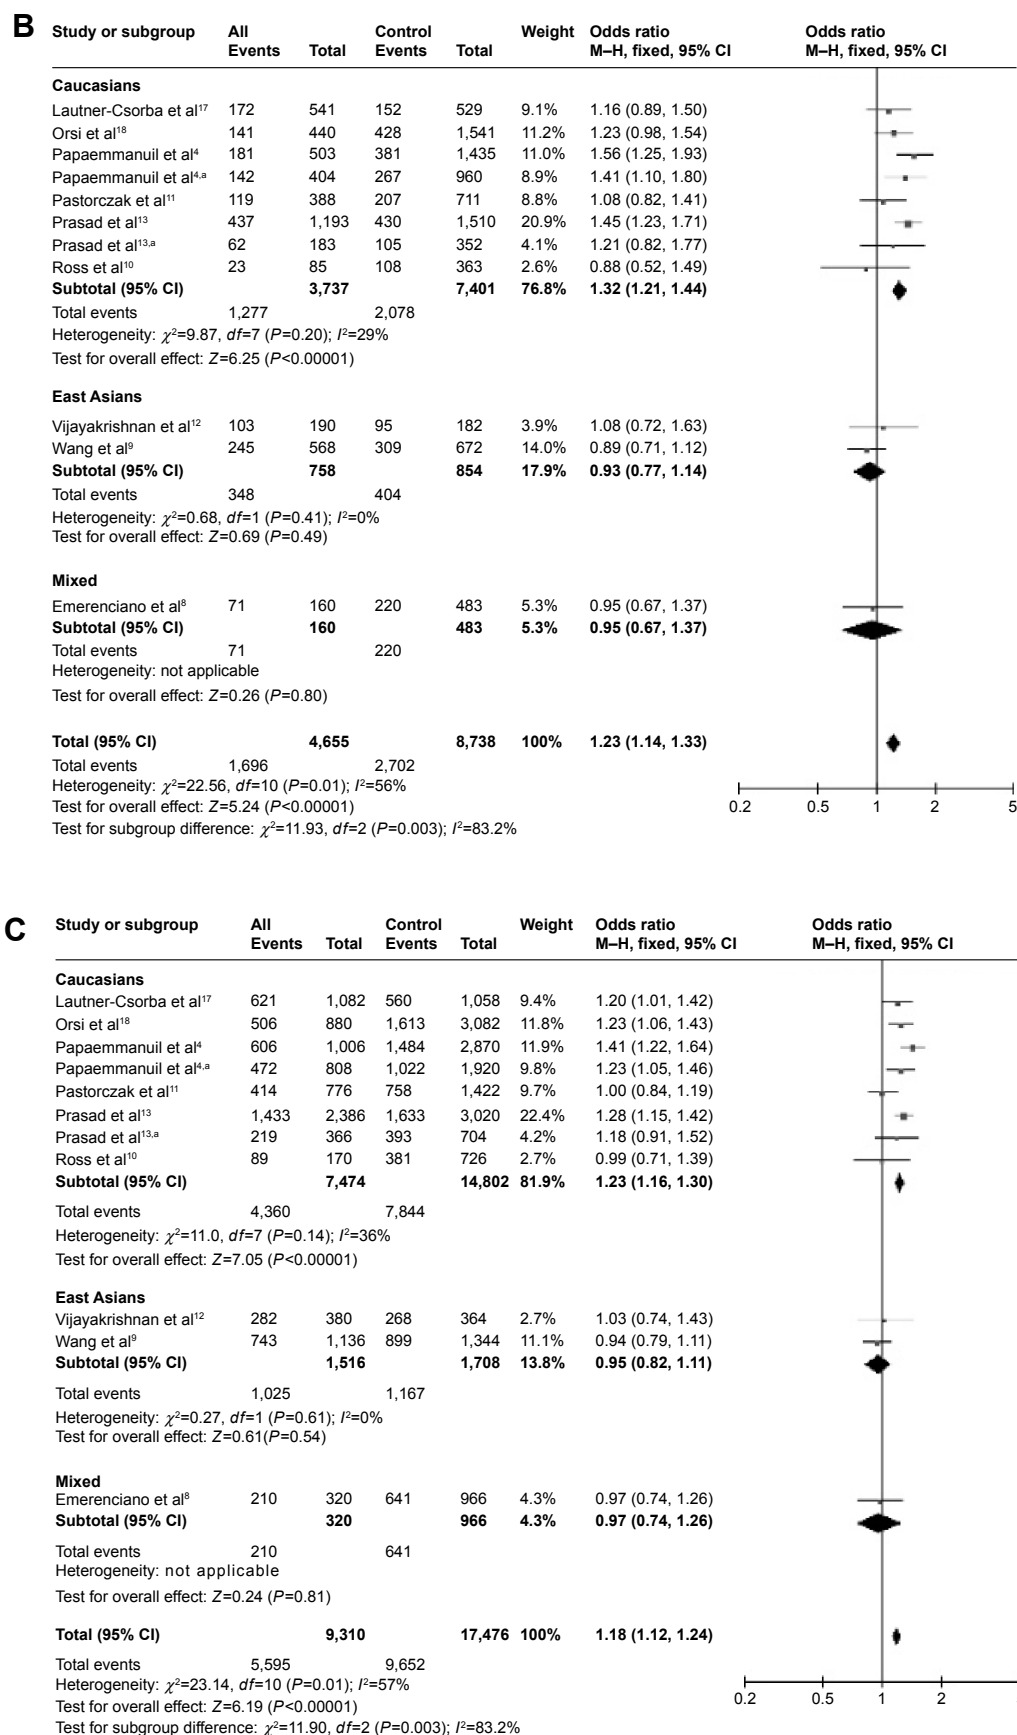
B

| Study or subgroup | All Events | Total | Control Events | Total | Weight | Odds ratio M–H, fixed, 95% CI | Odds ratio M–H, fixed, 95% CI |
|---|---|---|---|---|---|---|---|
| **Caucasians** | | | | | | | |
| Lautner-Csorba et al$^{17}$ | 172 | 541 | 152 | 529 | 9.1% | 1.16 (0.89, 1.50) | |
| Orsi et al$^{18}$ | 141 | 440 | 428 | 1,541 | 11.2% | 1.23 (0.98, 1.54) | |
| Papaemmanuil et al$^{4}$ | 181 | 503 | 381 | 1,435 | 11.0% | 1.56 (1.25, 1.93) | |
| Papaemmanuil et al$^{4,a}$ | 142 | 404 | 267 | 960 | 8.9% | 1.41 (1.10, 1.80) | |
| Pastorczak et al$^{11}$ | 119 | 388 | 207 | 711 | 8.8% | 1.08 (0.82, 1.41) | |
| Prasad et al$^{13}$ | 437 | 1,193 | 430 | 1,510 | 20.9% | 1.45 (1.23, 1.71) | |
| Prasad et al$^{13,a}$ | 62 | 183 | 105 | 352 | 4.1% | 1.21 (0.82, 1.77) | |
| Ross et al$^{10}$ | 23 | 85 | 108 | 363 | 2.6% | 0.88 (0.52, 1.49) | |
| **Subtotal (95% CI)** | | **3,737** | | **7,401** | **76.8%** | **1.32 (1.21, 1.44)** | |
| Total events | 1,277 | | 2,078 | | | | |

Heterogeneity: $\chi^2$=9.87, $df$=7 ($P$=0.20); $I^2$=29%
Test for overall effect: $Z$=6.25 ($P$<0.00001)

| Study or subgroup | All Events | Total | Control Events | Total | Weight | Odds ratio |
|---|---|---|---|---|---|---|
| **East Asians** | | | | | | |
| Vijayakrishnan et al$^{12}$ | 103 | 190 | 95 | 182 | 3.9% | 1.08 (0.72, 1.63) |
| Wang et al$^{9}$ | 245 | 568 | 309 | 672 | 14.0% | 0.89 (0.71, 1.12) |
| **Subtotal (95% CI)** | | **758** | | **854** | **17.9%** | **0.93 (0.77, 1.14)** |
| Total events | 348 | | 404 | | | |

Heterogeneity: $\chi^2$=0.68, $df$=1 ($P$=0.41); $I^2$=0%
Test for overall effect: $Z$=0.69 ($P$=0.49)

| Study or subgroup | All Events | Total | Control Events | Total | Weight | Odds ratio |
|---|---|---|---|---|---|---|
| **Mixed** | | | | | | |
| Emerenciano et al$^{8}$ | 71 | 160 | 220 | 483 | 5.3% | 0.95 (0.67, 1.37) |
| **Subtotal (95% CI)** | | **160** | | **483** | **5.3%** | **0.95 (0.67, 1.37)** |
| Total events | 71 | | 220 | | | |

Heterogeneity: not applicable
Test for overall effect: $Z$=0.26 ($P$=0.80)

| | | | | | | |
|---|---|---|---|---|---|---|
| **Total (95% CI)** | | **4,655** | | **8,738** | **100%** | **1.23 (1.14, 1.33)** |
| Total events | 1,696 | | 2,702 | | | |

Heterogeneity: $\chi^2$=22.56, $df$=10 ($P$=0.01); $I^2$=56%
Test for overall effect: $Z$=5.24 ($P$<0.00001)
Test for subgroup difference: $\chi^2$=11.93, $df$=2 ($P$=0.003); $I^2$=83.2%

0.2 0.5 1 2 5

C

| Study or subgroup | All Events | Total | Control Events | Total | Weight | Odds ratio M–H, fixed, 95% CI | Odds ratio M–H, fixed, 95% CI |
|---|---|---|---|---|---|---|---|
| **Caucasians** | | | | | | | |
| Lautner-Csorba et al$^{17}$ | 621 | 1,082 | 560 | 1,058 | 9.4% | 1.20 (1.01, 1.42) | |
| Orsi et al$^{18}$ | 506 | 880 | 1,613 | 3,082 | 11.8% | 1.23 (1.06, 1.43) | |
| Papaemmanuil et al$^{4}$ | 606 | 1,006 | 1,484 | 2,870 | 11.9% | 1.41 (1.22, 1.64) | |
| Papaemmanuil et al$^{4,a}$ | 472 | 808 | 1,022 | 1,920 | 9.8% | 1.23 (1.05, 1.46) | |
| Pastorczak et al$^{11}$ | 414 | 776 | 758 | 1,422 | 9.7% | 1.00 (0.84, 1.19) | |
| Prasad et al$^{13}$ | 1,433 | 2,386 | 1,633 | 3,020 | 22.4% | 1.28 (1.15, 1.42) | |
| Prasad et al$^{13,a}$ | 219 | 366 | 393 | 704 | 4.2% | 1.18 (0.91, 1.52) | |
| Ross et al$^{10}$ | 89 | 170 | 381 | 726 | 2.7% | 0.99 (0.71, 1.39) | |
| **Subtotal (95% CI)** | | **7,474** | | **14,802** | **81.9%** | **1.23 (1.16, 1.30)** | |
| Total events | 4,360 | | 7,844 | | | | |

Heterogeneity: $\chi^2$=11.0, $df$=7 ($P$=0.14); $I^2$=36%
Test for overall effect: $Z$=7.05 ($P$<0.00001)

| Study or subgroup | All Events | Total | Control Events | Total | Weight | Odds ratio |
|---|---|---|---|---|---|---|
| **East Asians** | | | | | | |
| Vijayakrishnan et al$^{12}$ | 282 | 380 | 268 | 364 | 2.7% | 1.03 (0.74, 1.43) |
| Wang et al$^{9}$ | 743 | 1,136 | 899 | 1,344 | 11.1% | 0.94 (0.79, 1.11) |
| **Subtotal (95% CI)** | | **1,516** | | **1,708** | **13.8%** | **0.95 (0.82, 1.11)** |
| Total events | 1,025 | | 1,167 | | | |

Heterogeneity: $\chi^2$=0.27, $df$=1 ($P$=0.61); $I^2$=0%
Test for overall effect: $Z$=0.61($P$=0.54)

| Study or subgroup | All Events | Total | Control Events | Total | Weight | Odds ratio |
|---|---|---|---|---|---|---|
| **Mixed** | | | | | | |
| Emerenciano et al$^{8}$ | 210 | 320 | 641 | 966 | 4.3% | 0.97 (0.74, 1.26) |
| **Subtotal (95% CI)** | | **320** | | **966** | **4.3%** | **0.97 (0.74, 1.26)** |
| Total events | 210 | | 641 | | | |

Heterogeneity: not applicable
Test for overall effect: $Z$=0.24 ($P$=0.81)

| | | | | | | |
|---|---|---|---|---|---|---|
| **Total (95% CI)** | | **9,310** | | **17,476** | **100%** | **1.18 (1.12, 1.24)** |
| Total events | 5,595 | | 9,652 | | | |

Heterogeneity: $\chi^2$=23.14, $df$=10 ($P$=0.01); $I^2$=57%
Test for overall effect: $Z$=6.19 ($P$<0.00001)
Test for subgroup difference: $\chi^2$=11.90, $df$=2 ($P$=0.003); $I^2$=83.2%

0.2 0.5 1 2